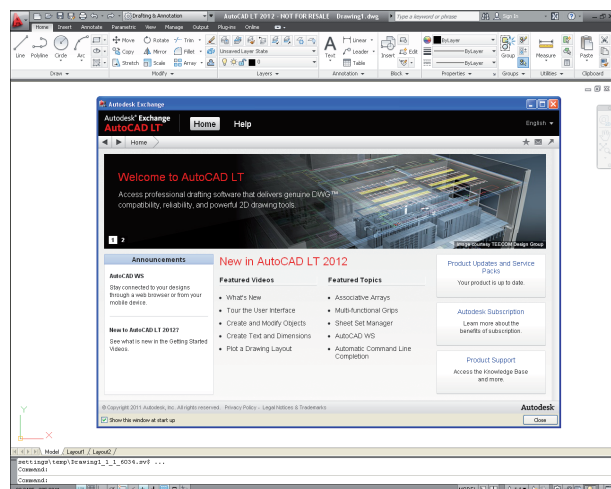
Drafting & Annotation
AutoCAD LT 2012 - NOT FOR RESALE Drawing1.dwg
Type a keyword or phrase
Sign In
Home Insert Annotate Parametric View Manage Output Plug-ins Online
Line Polyline Circle Arc
Move Rotate Trim
Copy Mirror Fillet
Stretch Scale Array
Unsaved Layer State
Text
Linear
Leader
Table
Insert
Edit
ByLayer
ByLayer
ByLayer
Group
Measure
Paste
Draw Modify Layers Annotation Block Properties Groups Utilities Clipboard

Autodesk Exchange
Autodesk® Exchange
AutoCAD LT
Home Help
English
Home
Welcome to AutoCAD LT
Access professional drafting software that delivers genuine DWG™ compatibility, reliability, and powerful 2D drawing tools.
1 2
Image courtesy TEECOM Design Group
Announcements
AutoCAD WS
Stay connected to your designs through a web browser or from your mobile device.
New to AutoCAD LT 2012?
See what is new in the Getting Started Videos.
New in AutoCAD LT 2012
Featured Videos
What's New
Tour the User Interface
Create and Modify Objects
Create Text and Dimensions
Plot a Drawing Layout
Featured Topics
Associative Arrays
Multi-functional Grips
Sheet Set Manager
AutoCAD WS
Automatic Command Line Completion
Product Updates and Service Packs
Your product is up to date.
Autodesk Subscription
Learn more about the benefits of subscription.
Product Support
Access the Knowledge Base and more.
© Copyright 2011 Autodesk, Inc. All rights reserved. Privacy Policy Legal Notices & Trademarks
Autodesk
Show this window at start up
Close

Model Layout1 Layout2
settings\temp\Drawing1_1_1_6034.sv$ ...
Command:
Command: